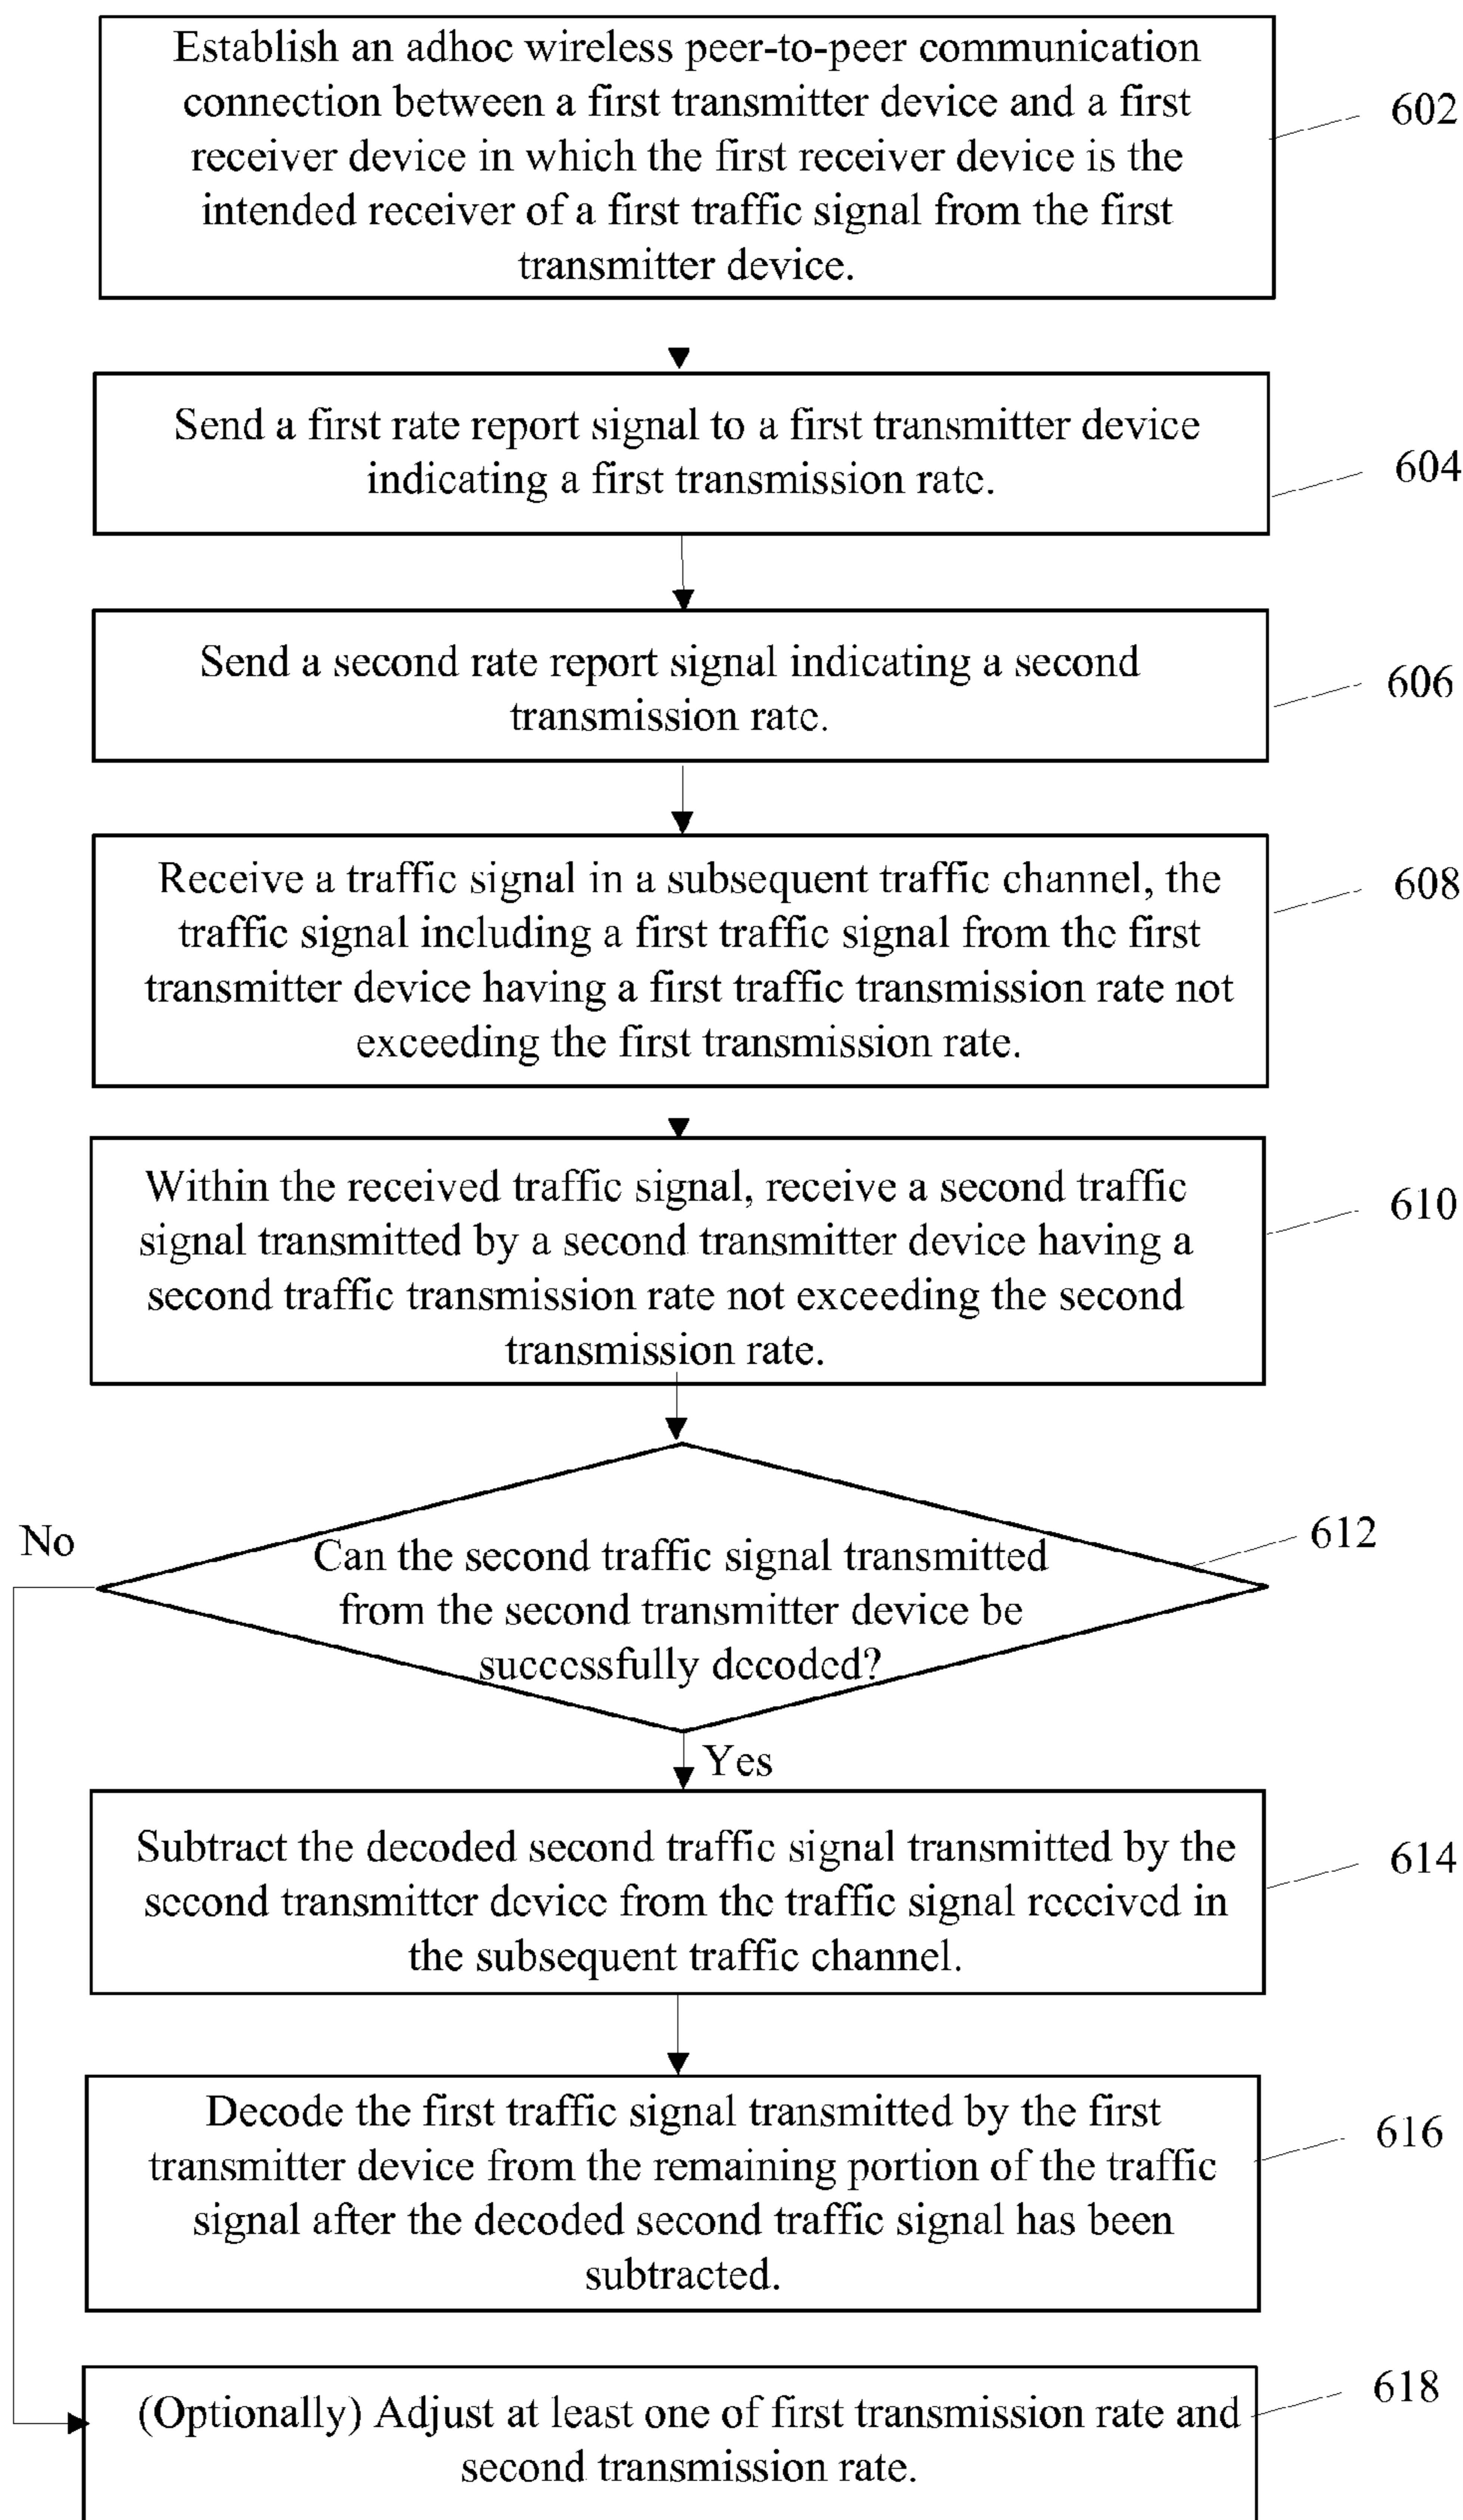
Establish an adhoc wireless peer-to-peer communication connection between a first transmitter device and a first receiver device in which the first receiver device is the intended receiver of a first traffic signal from the first transmitter device.

602

Send a first rate report signal to a first transmitter device indicating a first transmission rate.

604

Send a second rate report signal indicating a second transmission rate.

606

Receive a traffic signal in a subsequent traffic channel, the traffic signal including a first traffic signal from the first transmitter device having a first traffic transmission rate not exceeding the first transmission rate.

608

Within the received traffic signal, receive a second traffic signal transmitted by a second transmitter device having a second traffic transmission rate not exceeding the second transmission rate.

610

No

Can the second traffic signal transmitted from the second transmitter device be successfully decoded?

612

Yes

Subtract the decoded second traffic signal transmitted by the second transmitter device from the traffic signal received in the subsequent traffic channel.

614

Decode the first traffic signal transmitted by the first transmitter device from the remaining portion of the traffic signal after the decoded second traffic signal has been subtracted.

616

(Optionally) Adjust at least one of first transmission rate and second transmission rate.

618